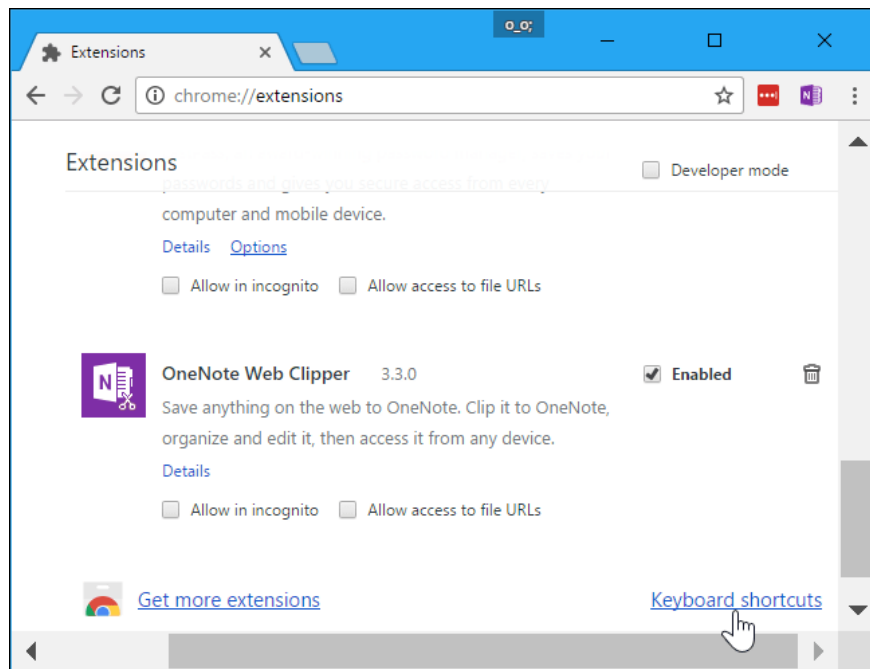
o_o;

Extensions

chrome://extensions

Extensions

Developer mode

passwords and gives you secure access from every computer and mobile device.

Details Options

Allow in incognito Allow access to file URLs

OneNote Web Clipper 3.3.0

Enabled

Save anything on the web to OneNote. Clip it to OneNote, organize and edit it, then access it from any device.

Details

Allow in incognito Allow access to file URLs

Get more extensions

Keyboard shortcuts